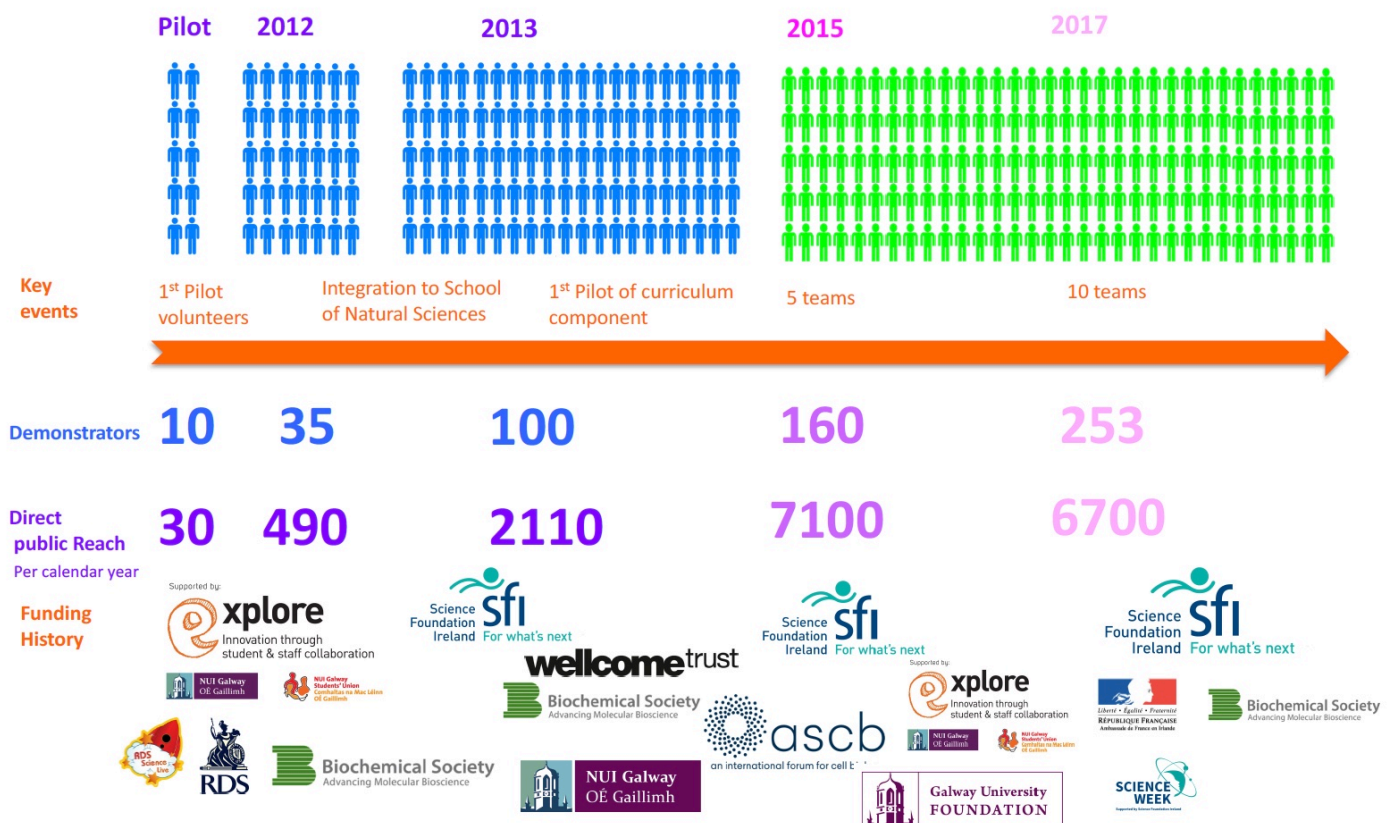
Pilot 2012 2013 2015 2017

Key events

1st Pilot volunteers

Integration to School of Natural Sciences

1st Pilot of curriculum component

5 teams

10 teams

Demonstrators 10 35 100 160 253

Direct public Reach
Per calendar year
30 490 2110 7100 6700

Funding History

Supported by:
explore
Innovation through student & staff collaboration

NUI Galway
OÉ Gaillimh

NUI Galway Students' Union
Comhaltas na Mac Léinn
OÉ Gaillimh

RDS Science Live

RDS

Biochemical Society
Advancing Molecular Bioscience

Science Foundation Ireland
sfi
For what's next

wellcometrust

Biochemical Society
Advancing Molecular Bioscience

NUI Galway
OÉ Gaillimh

Science Foundation Ireland
sfi
For what's next

Supported by:
explore
Innovation through student & staff collaboration

NUI Galway
OÉ Gaillimh

NUI Galway Students' Union
Comhaltas na Mac Léinn
OÉ Gaillimh

ascb
an international forum for cell b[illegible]

Galway University
FOUNDATION

Science Foundation Ireland
sfi
For what's next

Liberté • Égalité • Fraternité
RÉPUBLIQUE FRANÇAISE
Ambassade de France en Irlande

Biochemical Society
Advancing Molecular Bioscience

SCIENCE WEEK
Supported by Science Foundation Ireland